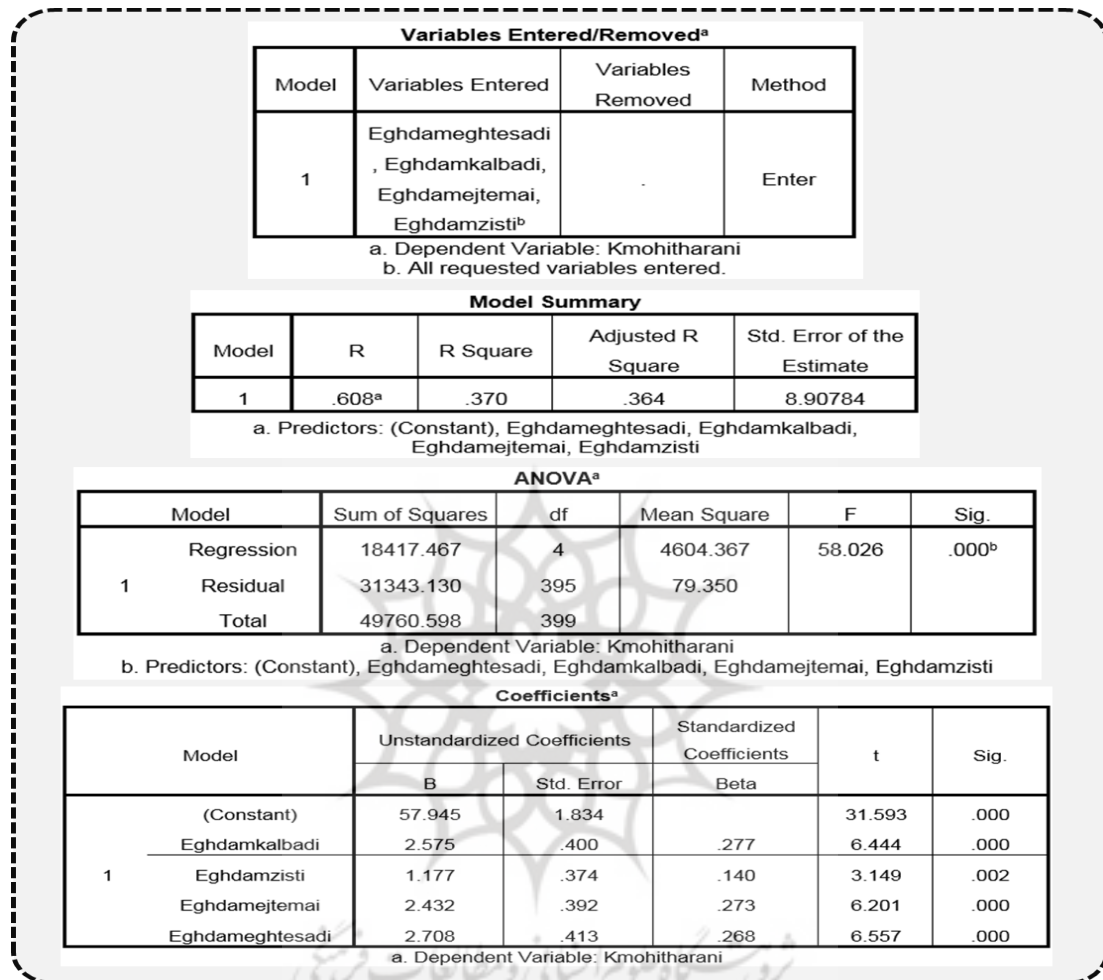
**Variables Entered/Removed$^{a}$**

| Model | Variables Entered | Variables Removed | Method |
|---|---|---|---|
| 1 | Eghdameghtesadi, Eghdamkalbadi, Eghdamejtemai, Eghdamzisti$^{b}$ | . | Enter |

a. Dependent Variable: Kmohitharani
b. All requested variables entered.

**Model Summary**

| Model | R | R Square | Adjusted R Square | Std. Error of the Estimate |
|---|---|---|---|---|
| 1 | .608$^{a}$ | .370 | .364 | 8.90784 |

a. Predictors: (Constant), Eghdameghtesadi, Eghdamkalbadi, Eghdamejtemai, Eghdamzisti

**ANOVA$^{a}$**

| Model | | Sum of Squares | df | Mean Square | F | Sig. |
|---|---|---|---|---|---|---|
| 1 | Regression | 18417.467 | 4 | 4604.367 | 58.026 | .000$^{b}$ |
| | Residual | 31343.130 | 395 | 79.350 | | |
| | Total | 49760.598 | 399 | | | |

a. Dependent Variable: Kmohitharani
b. Predictors: (Constant), Eghdameghtesadi, Eghdamkalbadi, Eghdamejtemai, Eghdamzisti

**Coefficients$^{a}$**

| Model | | Unstandardized Coefficients B | Unstandardized Coefficients Std. Error | Standardized Coefficients Beta | t | Sig. |
|---|---|---|---|---|---|---|
| 1 | (Constant) | 57.945 | 1.834 | | 31.593 | .000 |
| | Eghdamkalbadi | 2.575 | .400 | .277 | 6.444 | .000 |
| | Eghdamzisti | 1.177 | .374 | .140 | 3.149 | .002 |
| | Eghdamejtemai | 2.432 | .392 | .273 | 6.201 | .000 |
| | Eghdameghtesadi | 2.708 | .413 | .268 | 6.557 | .000 |

a. Dependent Variable: Kmohitharani